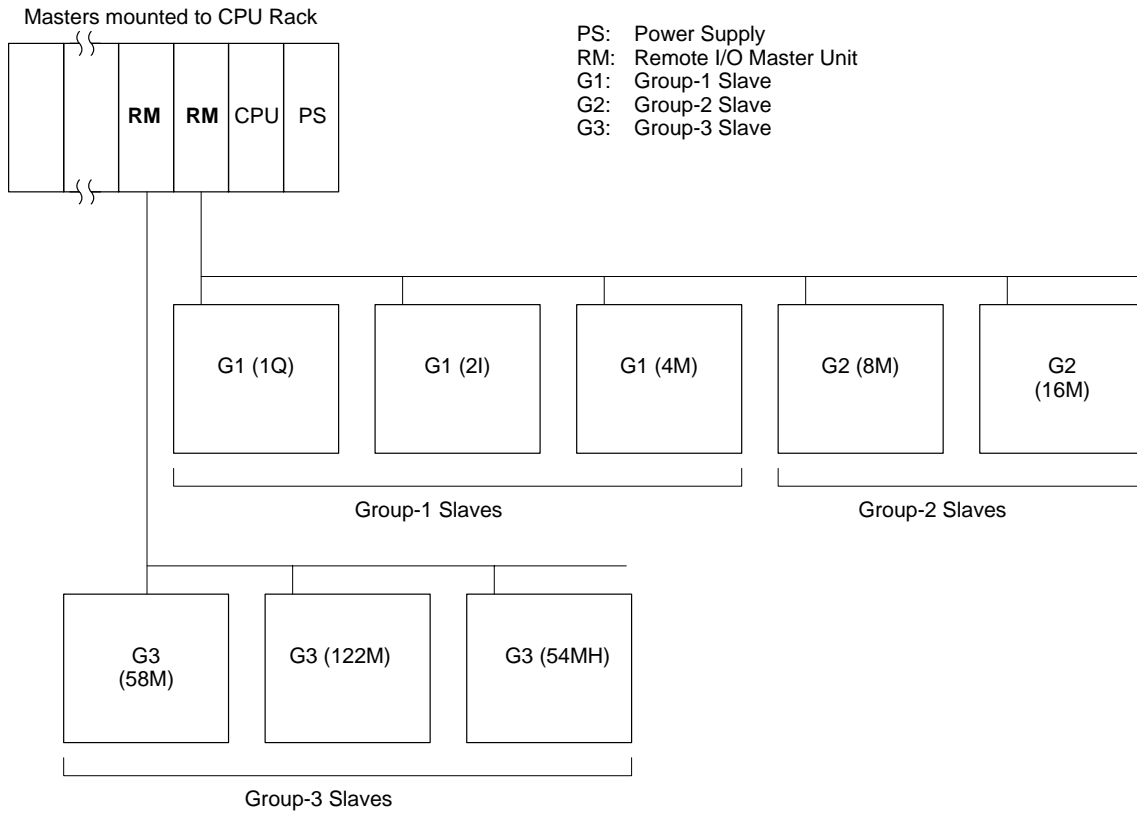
Masters mounted to CPU Rack

PS: Power Supply
RM: Remote I/O Master Unit
G1: Group-1 Slave
G2: Group-2 Slave
G3: Group-3 Slave

RM RM CPU PS

G1 (1Q)

G1 (2I)

G1 (4M)

G2 (8M)

G2 (16M)

Group-1 Slaves

Group-2 Slaves

G3 (58M)

G3 (122M)

G3 (54MH)

Group-3 Slaves